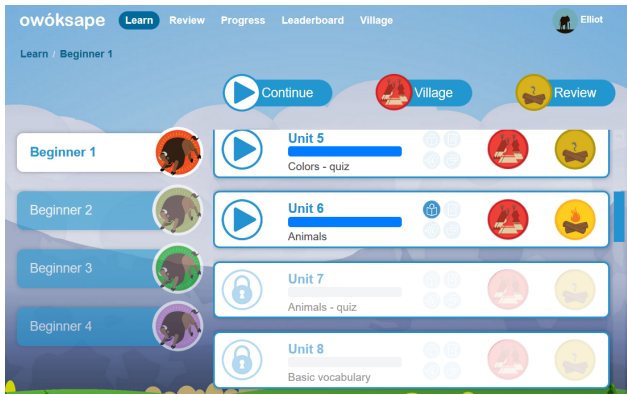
owókṣape Learn Review Progress Leaderboard Village Elliot

Learn / Beginner 1

Continue Village Review

Beginner 1

Beginner 2

Beginner 3

Beginner 4

Unit 5
Colors - quiz

Unit 6
Animals

Unit 7
Animals - quiz

Unit 8
Basic vocabulary